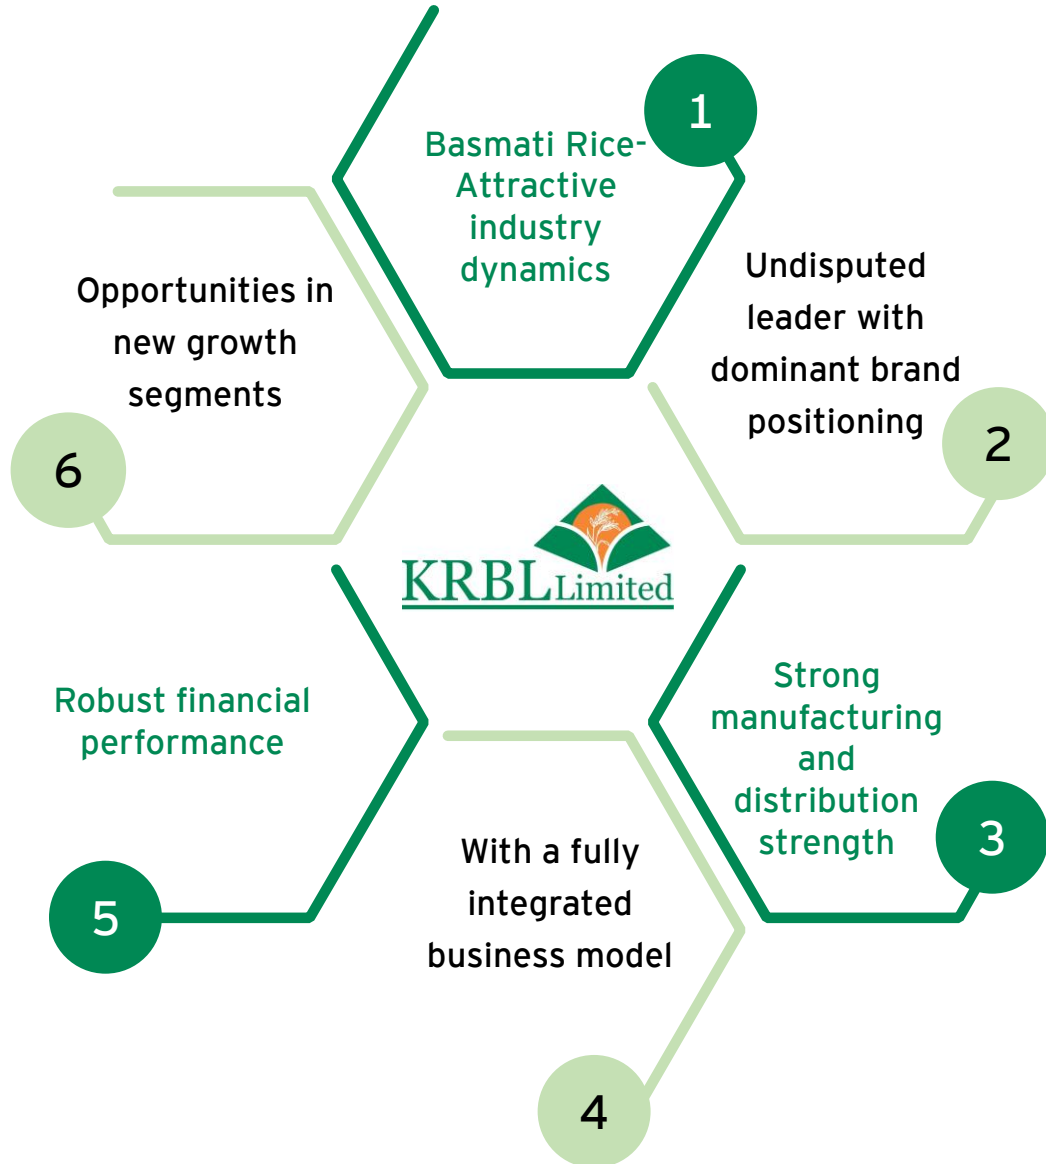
1
Basmati Rice-Attractive industry dynamics

Undisputed leader with dominant brand positioning
2

Opportunities in new growth segments
6

KRBL Limited

Robust financial performance
5

Strong manufacturing and distribution strength
3

With a fully integrated business model
4